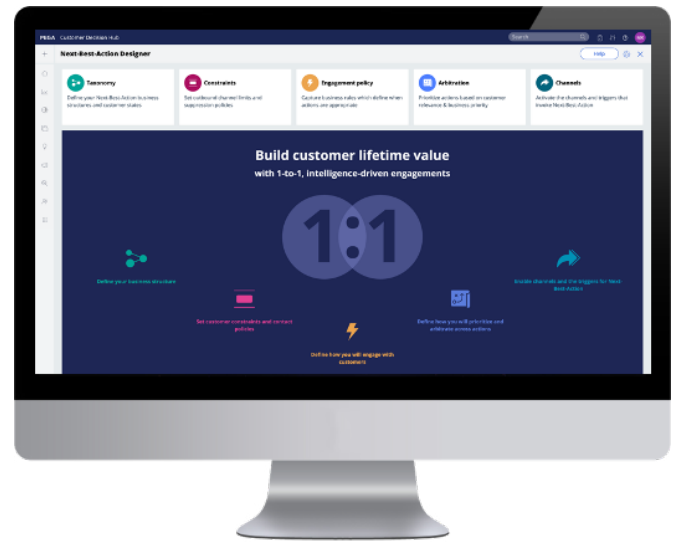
PEGA Customer Decision Hub

Next-Best-Action Designer

Help

Taxonomy
Define your Next-Best-Action business structures and customer states

Constraints
Set outbound channel limits and suppression policies

Engagement policy
Capture business rules which define when actions are appropriate

Arbitration
Prioritize actions based on customer relevance & business priority

Channels
Activate the channels and triggers that invoke Next-Best-Action

Build customer lifetime value
with 1-to-1, intelligence-driven engagements

1:1

Define your business structure

Enable channels and the triggers for Next-Best-Action

Set customer constraints and contact policies

Define how you will prioritize and arbitrate across actions

Define how you will engage with customers